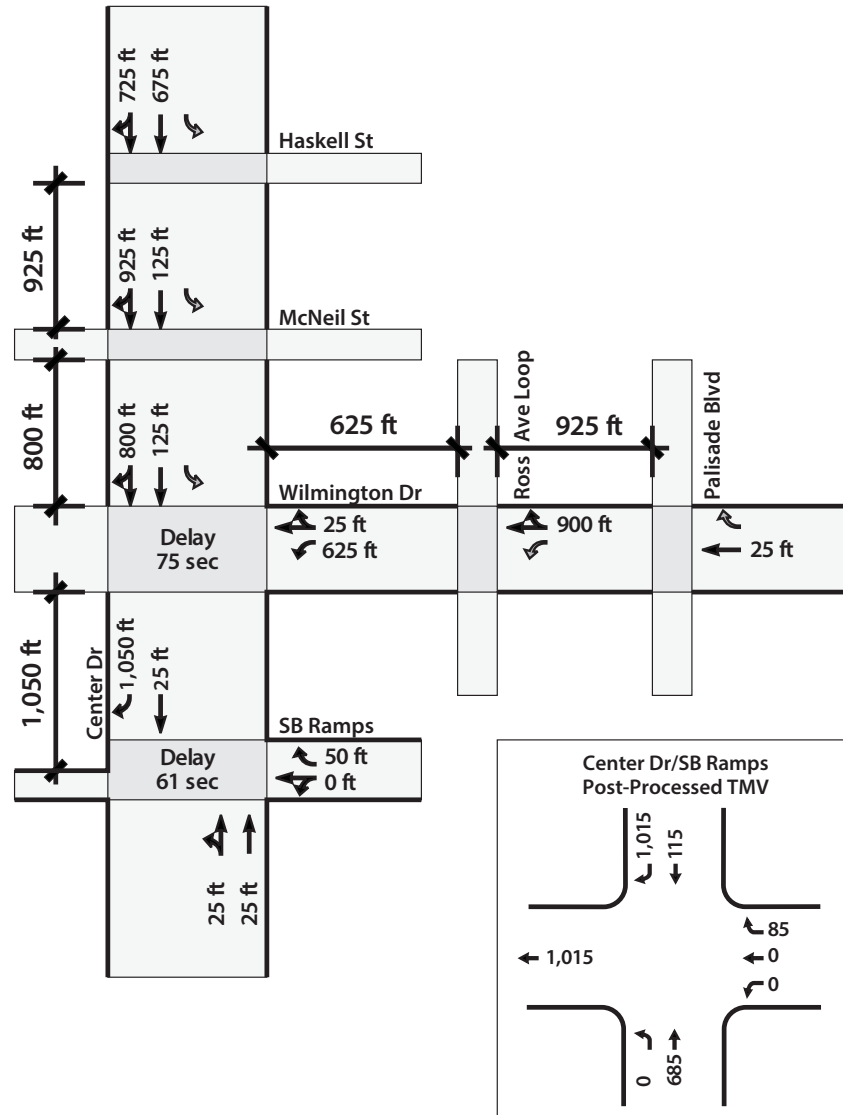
725 ft
675 ft
Haskell St
925 ft
925 ft
125 ft
McNeil St
Ross Ave Loop
Palisade Blvd
800 ft
800 ft
125 ft
625 ft
925 ft
Wilmington Dr
Delay
75 sec
25 ft
625 ft
900 ft
25 ft
1,050 ft
Center Dr
1,050 ft
25 ft
SB Ramps
Delay
61 sec
50 ft
0 ft
25 ft
25 ft

Center Dr/SB Ramps
Post-Processed TMV
1,015
115
85
1,015
0
0
0
685